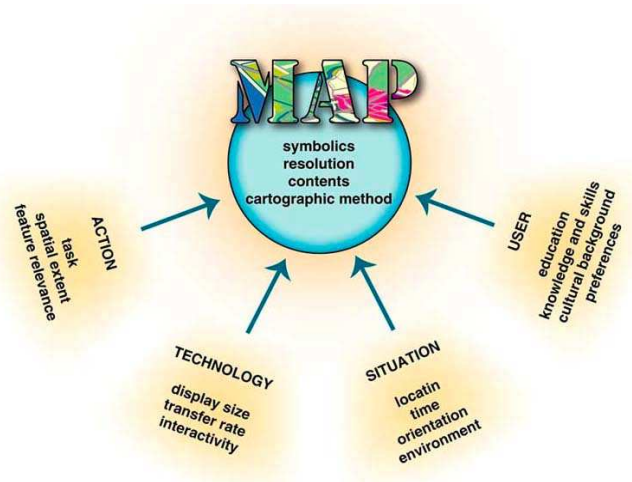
MAP

symbolics
resolution
contents
cartographic method

ACTION

task
spatial extent
feature relevance

TECHNOLOGY

display size
transfer rate
interactivity

SITUATION

locatin
time
orientation
environment

USER

education
knowledge and skills
cultural background
preferences